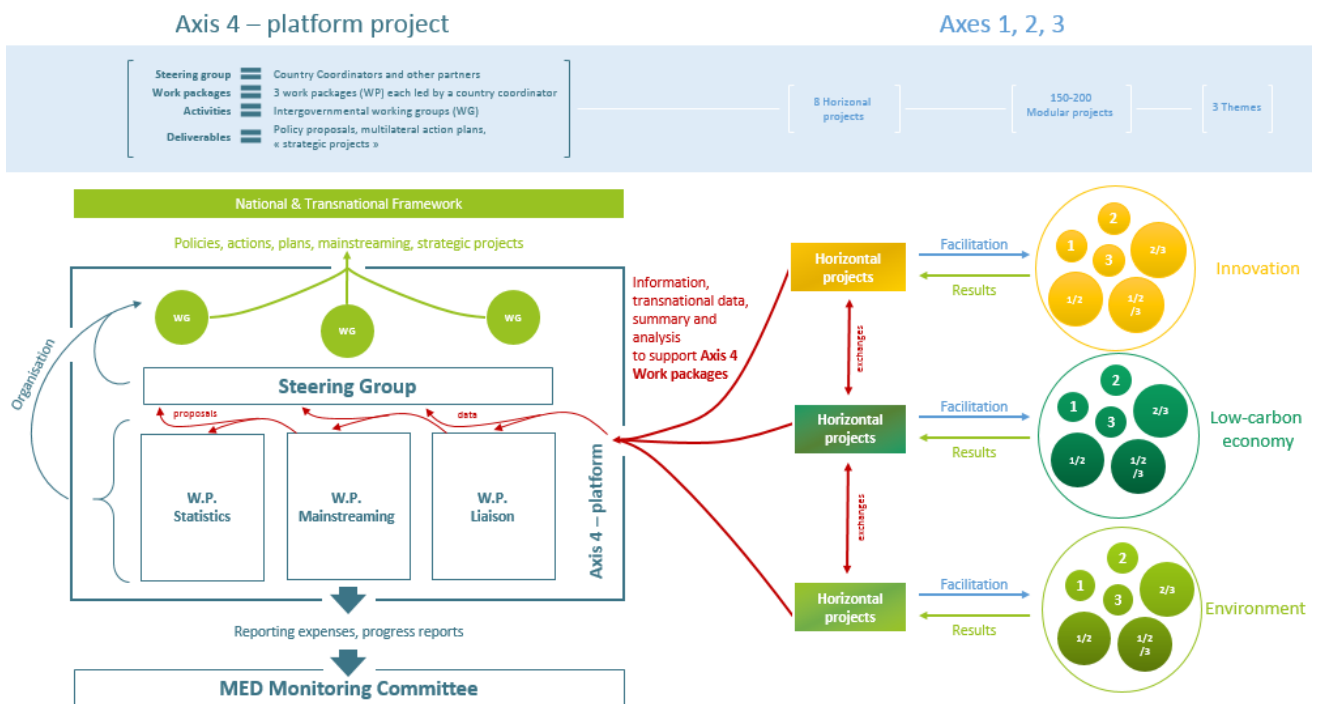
Axis 4 – platform project

Axes 1, 2, 3

Steering group — Country Coordinators and other partners
Work packages — 3 work packages (WP) each led by a country coordinator
Activities — Intergovernmental working groups (WG)
Deliverables — Policy proposals, multilateral action plans, « strategic projects »

8 Horizonal projects

150-200 Modular projects

3 Themes

National & Transnational Framework

Policies, actions, plans, mainstreaming, strategic projects

WG

WG

WG

Organisation

Steering Group

proposals

data

W.P. Statistics

W.P. Mainstreaming

W.P. Liaison

Axis 4 – platform

Information, transnational data, summary and analysis to support Axis 4 Work packages

Reporting expenses, progress reports

MED Monitoring Committee

Horizontal projects

Facilitation

Results

1
2
3
2/3
1/2
1/2 /3

Innovation

exchanges

Horizontal projects

Facilitation

Results

1
2
3
2/3
1/2
1/2 /3

Low-carbon economy

exchanges

Horizontal projects

Facilitation

Results

1
2
3
2/3
1/2
1/2 /3

Environment